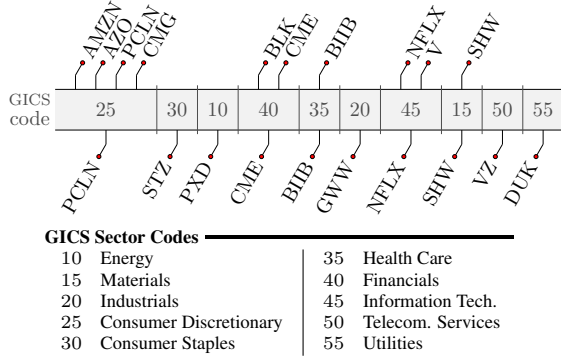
AMZN AZO PCLN CMG BLK CME BIIB NFLX V SHW

GICS code

| 25 | 30 | 10 | 40 | 35 | 20 | 45 | 15 | 50 | 55 |
|---|---|---|---|---|---|---|---|---|---|

PCLN STZ PXD CME BIIB GWW NFLX SHW VZ DUK

**GICS Sector Codes**

10 Energy
15 Materials
20 Industrials
25 Consumer Discretionary
30 Consumer Staples

35 Health Care
40 Financials
45 Information Tech.
50 Telecom. Services
55 Utilities